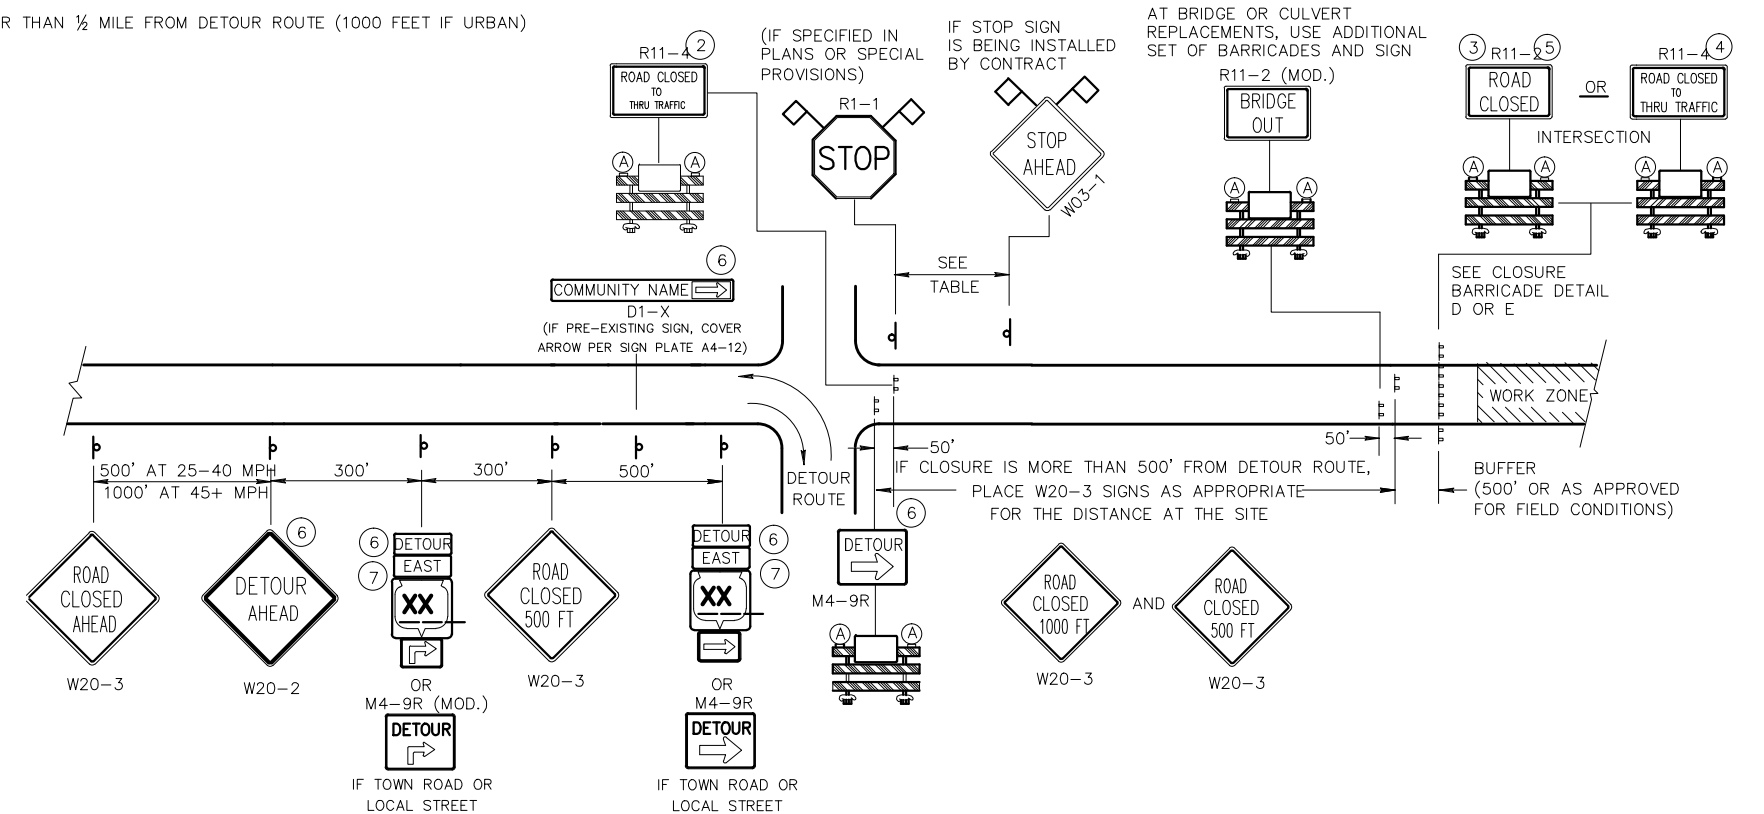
R THAN ½ MILE FROM DETOUR ROUTE (1000 FEET IF URBAN)

R11-4 ②
ROAD CLOSED TO THRU TRAFFIC
Ⓐ Ⓐ

(IF SPECIFIED IN PLANS OR SPECIAL PROVISIONS)
R1-1
STOP

IF STOP SIGN IS BEING INSTALLED BY CONTRACT
STOP AHEAD
W03-1

SEE TABLE

AT BRIDGE OR CULVERT REPLACEMENTS, USE ADDITIONAL SET OF BARRICADES AND SIGN
R11-2 (MOD.)
BRIDGE OUT
Ⓐ Ⓐ

③ R11-2 ⑤
ROAD CLOSED
OR
R11-4 ④
ROAD CLOSED TO THRU TRAFFIC
INTERSECTION
Ⓐ Ⓐ Ⓐ Ⓐ

SEE CLOSURE BARRICADE DETAIL D OR E

⑥
COMMUNITY NAME
D1-X
(IF PRE-EXISTING SIGN, COVER ARROW PER SIGN PLATE A4-12)

WORK ZONE

50'
50'
IF CLOSURE IS MORE THAN 500' FROM DETOUR ROUTE, PLACE W20-3 SIGNS AS APPROPRIATE FOR THE DISTANCE AT THE SITE

BUFFER
(500' OR AS APPROVED FOR FIELD CONDITIONS)

DETOUR ROUTE

500' AT 25-40 MPH
1000' AT 45+ MPH
300'
300'
500'

ROAD CLOSED AHEAD
W20-3

⑥
DETOUR AHEAD
W20-2

⑥ DETOUR
EAST
⑦ XX
OR
M4-9R (MOD.)
DETOUR
IF TOWN ROAD OR LOCAL STREET

ROAD CLOSED 500 FT
W20-3

DETOUR ⑥
EAST
XX ⑦
OR
M4-9R
DETOUR
IF TOWN ROAD OR LOCAL STREET

⑥
DETOUR
M4-9R
Ⓐ Ⓐ

ROAD CLOSED 1000 FT
W20-3
AND
ROAD CLOSED 500 FT
W20-3